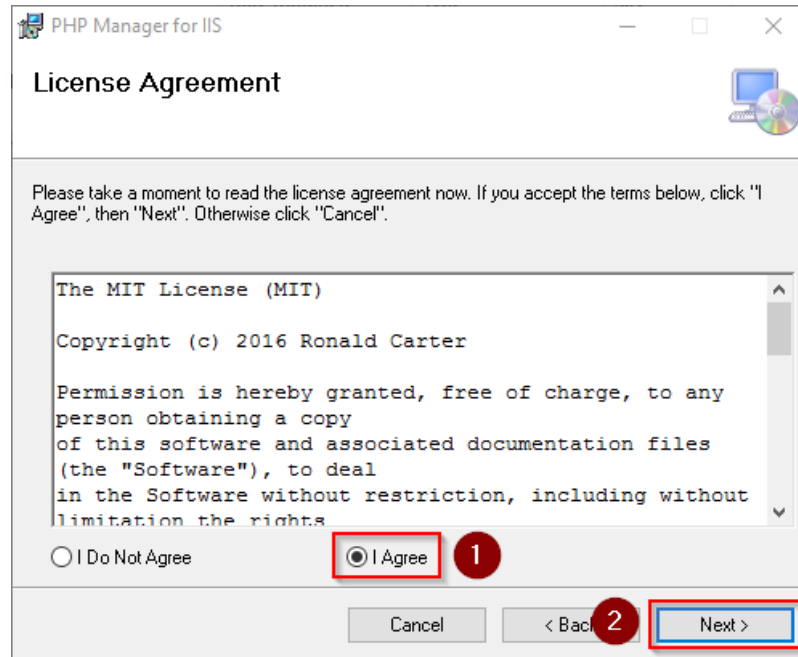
PHP Manager for IIS

License Agreement

Please take a moment to read the license agreement now. If you accept the terms below, click "I Agree", then "Next". Otherwise click "Cancel".

The MIT License (MIT)

Copyright (c) 2016 Ronald Carter

Permission is hereby granted, free of charge, to any person obtaining a copy of this software and associated documentation files (the "Software"), to deal in the Software without restriction, including without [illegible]

I Do Not Agree

I Agree

1

Cancel

< Bac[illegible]

2

Next >